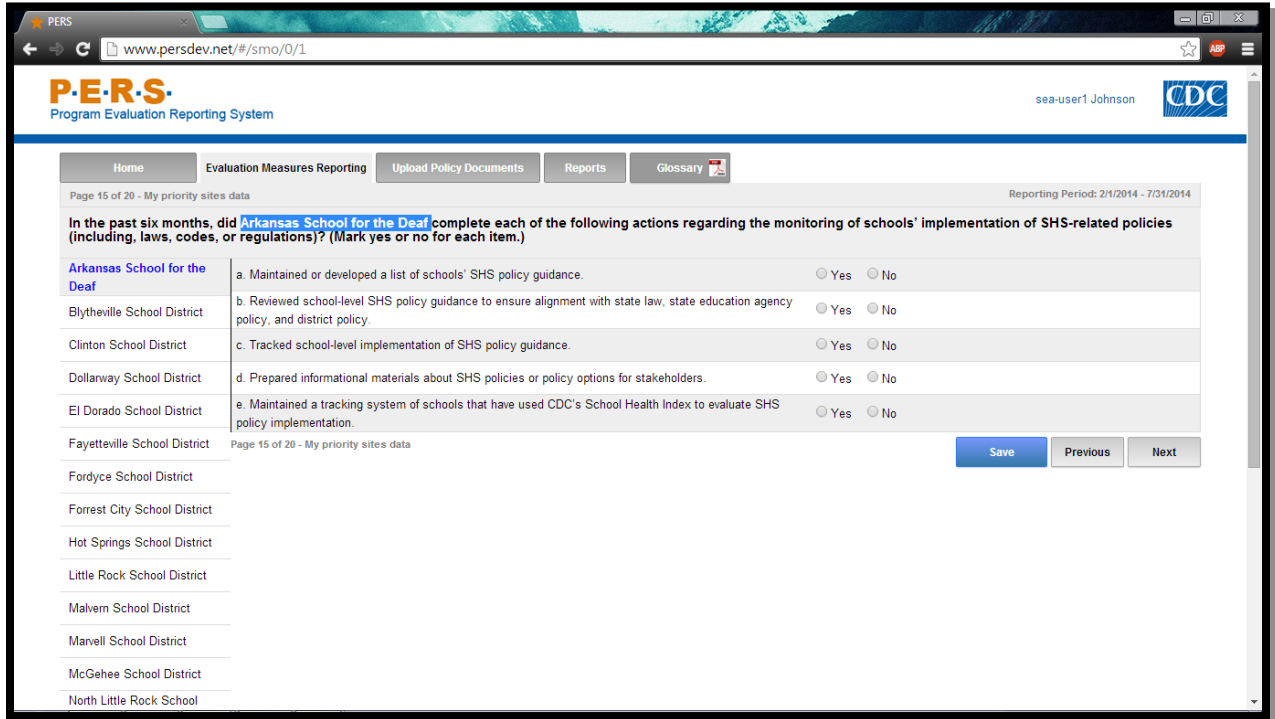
PERS

www.persdev.net/#/smo/0/1

ABP

P·E·R·S·
Program Evaluation Reporting System

sea-user1 Johnson

CDC

Home | Evaluation Measures Reporting | Upload Policy Documents | Reports | Glossary

Page 15 of 20 - My priority sites data

Reporting Period: 2/1/2014 - 7/31/2014

In the past six months, did Arkansas School for the Deaf complete each of the following actions regarding the monitoring of schools' implementation of SHS-related policies (including, laws, codes, or regulations)? (Mark yes or no for each item.)

Arkansas School for the Deaf
Blytheville School District
Clinton School District
Dollarway School District
El Dorado School District
Fayetteville School District
Fordyce School District
Forrest City School District
Hot Springs School District
Little Rock School District
Malvern School District
Marvell School District
McGehee School District
North Little Rock School

| | | |
|---|---|---|
| a. Maintained or developed a list of schools' SHS policy guidance. | Yes | No |
| b. Reviewed school-level SHS policy guidance to ensure alignment with state law, state education agency policy, and district policy. | Yes | No |
| c. Tracked school-level implementation of SHS policy guidance. | Yes | No |
| d. Prepared informational materials about SHS policies or policy options for stakeholders. | Yes | No |
| e. Maintained a tracking system of schools that have used CDC's School Health Index to evaluate SHS policy implementation. | Yes | No |

Page 15 of 20 - My priority sites data

Save | Previous | Next